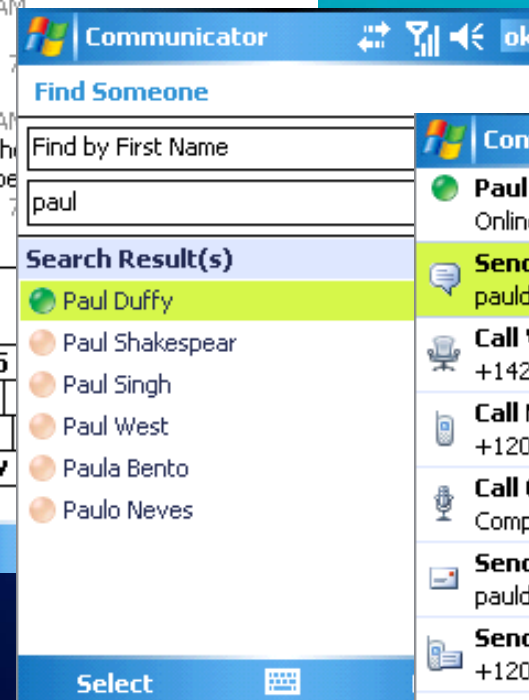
Communicator ok

Find Someone

Find by First Name

paul

Search Result(s)

Paul Duffy
Paul Shakespear
Paul Singh
Paul West
Paula Bento
Paulo Neves

Select

Con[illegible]

Paul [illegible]
Onlin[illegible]

Send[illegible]
pauld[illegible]

Call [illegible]
+142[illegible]

Call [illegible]
+120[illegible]

Call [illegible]
Comp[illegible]

Send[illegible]
pauld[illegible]

Send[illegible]
+120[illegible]